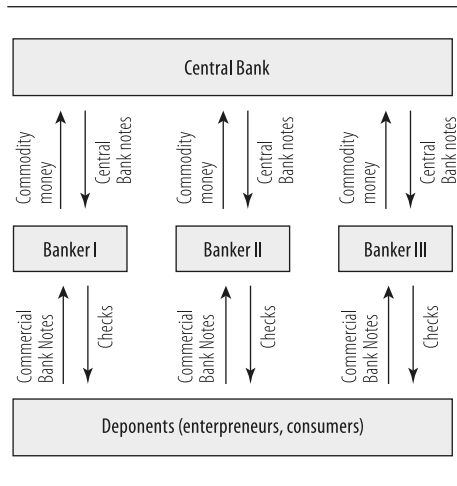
Central Bank

Commodity money

Central Bank notes

Commodity money

Central Bank notes

Commodity money

Central Bank notes

Banker I

Banker II

Banker III

Commercial Bank Notes

Checks

Commercial Bank Notes

Checks

Commercial Bank Notes

Checks

Deponents (enterpreneurs, consumers)